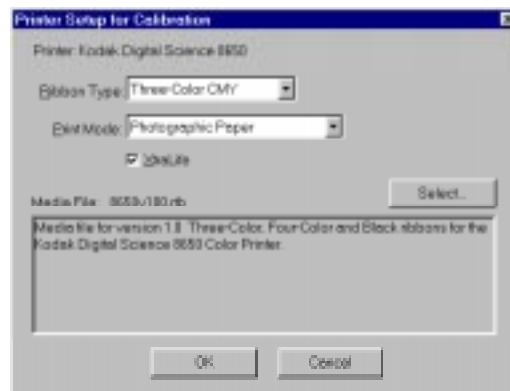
Printer Setup for Calibration

Printer: Kodak Digital Science 8650

Ribbon Type: Three-Color CMY

Print Mode: Photographic Paper

XtraLife

Media File: 8650r180.rib

Select...

Media file for version 1.0. Three-Color, Four-Color and Black ribbons for the Kodak Digital Science 8650 Color Printer.

OK

Cancel